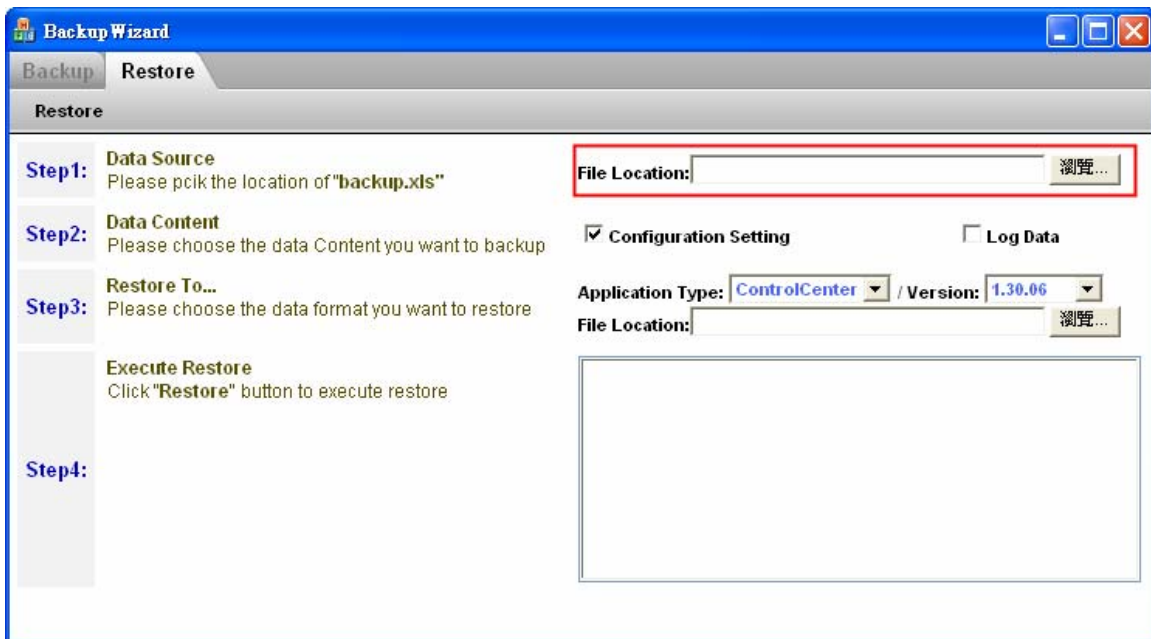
Backup Wizard

Backup Restore

Restore

Step1: Data Source
Please pcik the location of "backup.xls"

File Location: 瀏覽...

Step2: Data Content
Please choose the data Content you want to backup

☑ Configuration Setting ☐ Log Data

Step3: Restore To...
Please choose the data format you want to restore

Application Type: ControlCenter / Version: 1.30.06
File Location: 瀏覽...

Step4: Execute Restore
Click "Restore" button to execute restore